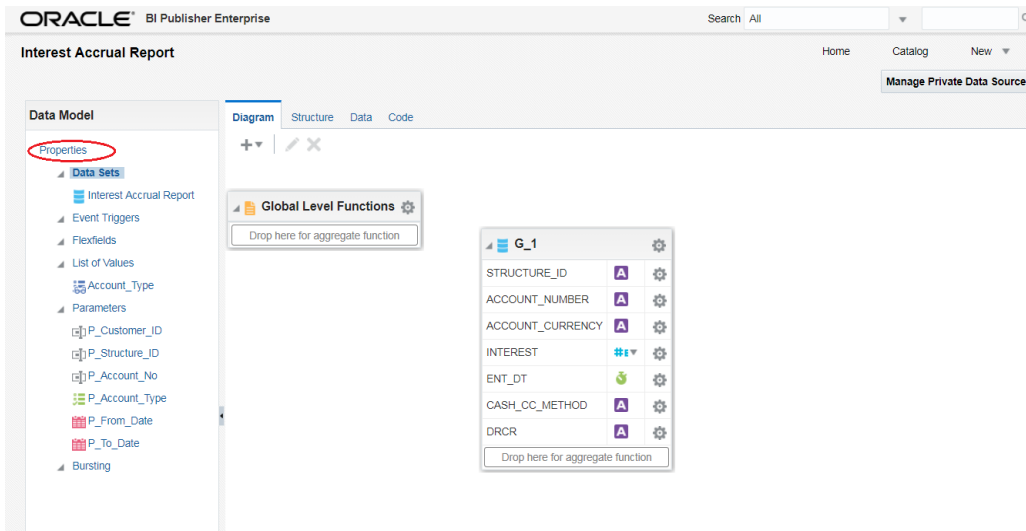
ORACLE BI Publisher Enterprise

Search All

Interest Accrual Report

Home Catalog New

Manage Private Data Source

Data Model

Properties
Data Sets
Interest Accrual Report
Event Triggers
Flexfields
List of Values
Account_Type
Parameters
P_Customer_ID
P_Structure_ID
P_Account_No
P_Account_Type
P_From_Date
P_To_Date
Bursting

Diagram Structure Data Code

Global Level Functions
Drop here for aggregate function

G_1
STRUCTURE_ID
ACCOUNT_NUMBER
ACCOUNT_CURRENCY
INTEREST
ENT_DT
CASH_CC_METHOD
DRCR
Drop here for aggregate function